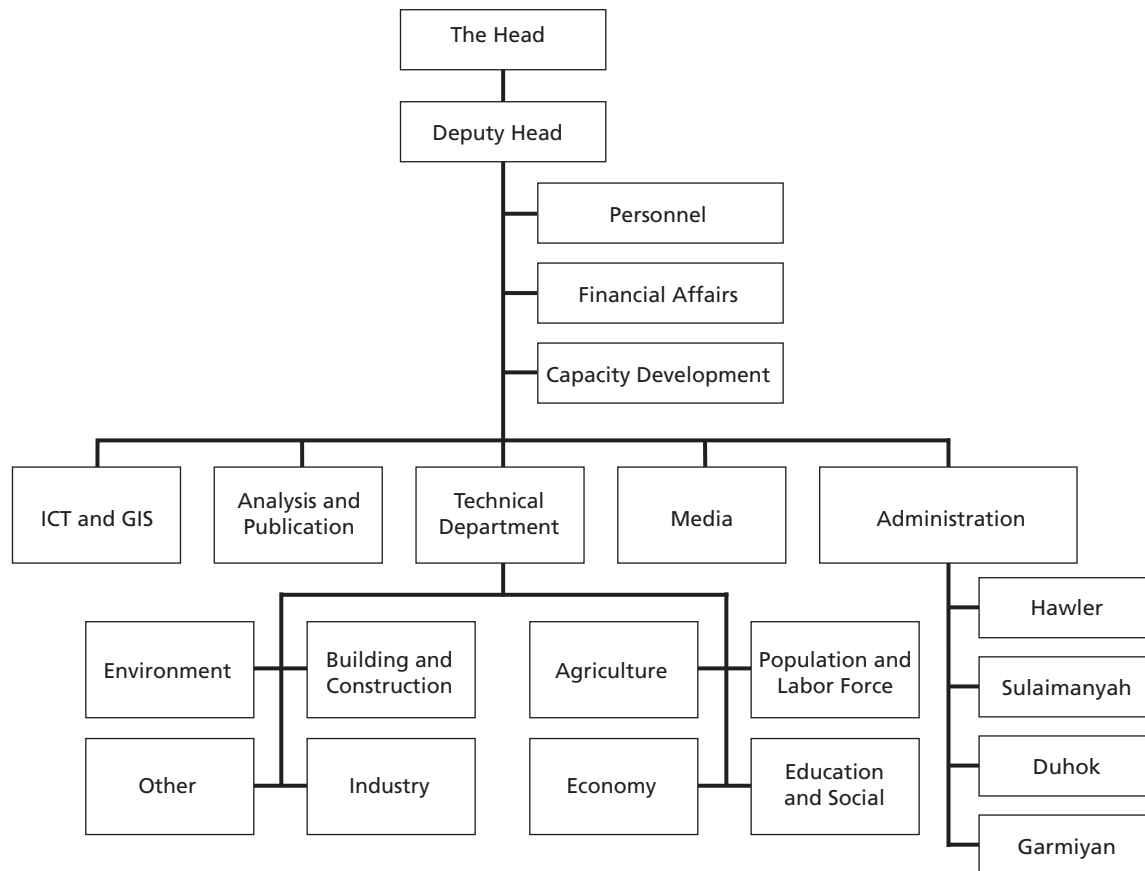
The Head

Deputy Head

Personnel

Financial Affairs

Capacity Development

ICT and GIS

Analysis and Publication

Technical Department

Media

Administration

Environment

Building and Construction

Agriculture

Population and Labor Force

Other

Industry

Economy

Education and Social

Hawler

Sulaimanyah

Duhok

Garmiyan